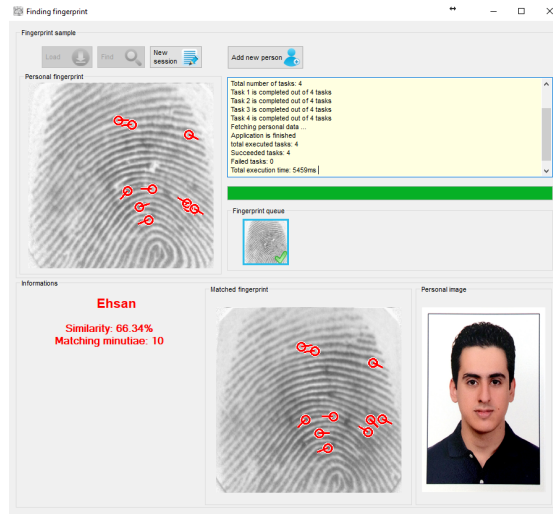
Finding fingerprint

Fingerprint sample

Load

Find

New session

Add new person

Personal fingerprint

Total number of tasks: 4
Task 1 is completed out of 4 tasks
Task 2 is completed out of 4 tasks
Task 3 is completed out of 4 tasks
Task 4 is completed out of 4 tasks
Fetching personal data ...
Application is finished
total executed tasks: 4
Succeeded tasks: 4
Failed tasks: 0
Total execution time: 5459ms

Fingerprint queue

Informations

Ehsan

Similarity: 66.34%
Matching minutiae: 10

Matched fingerprint

Personal image